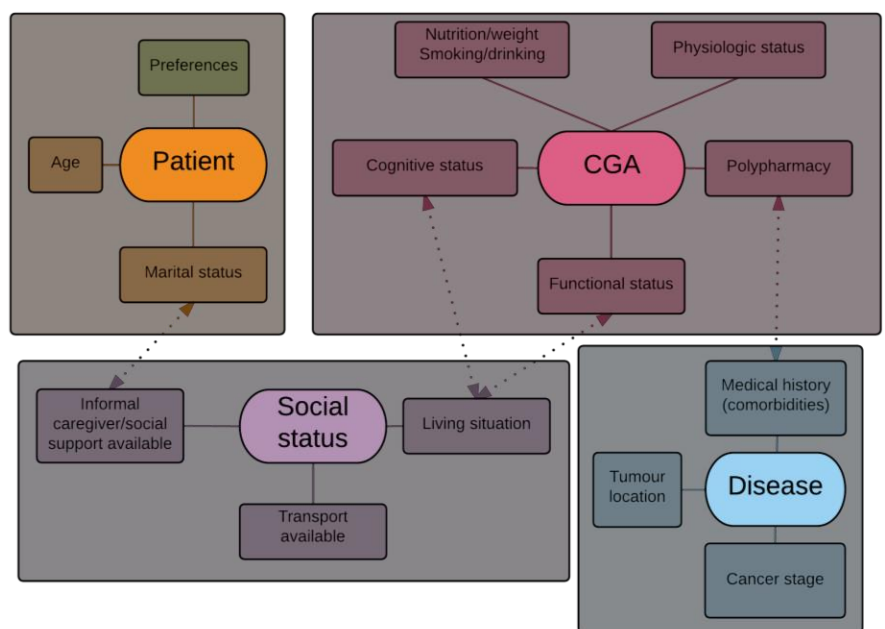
Preferences

Age

Patient

Marital status

Nutrition/weight Smoking/drinking

Physiologic status

Cognitive status

CGA

Polypharmacy

Functional status

Informal caregiver/social support available

Social status

Living situation

Transport available

Medical history (comorbidities)

Tumour location

Disease

Cancer stage